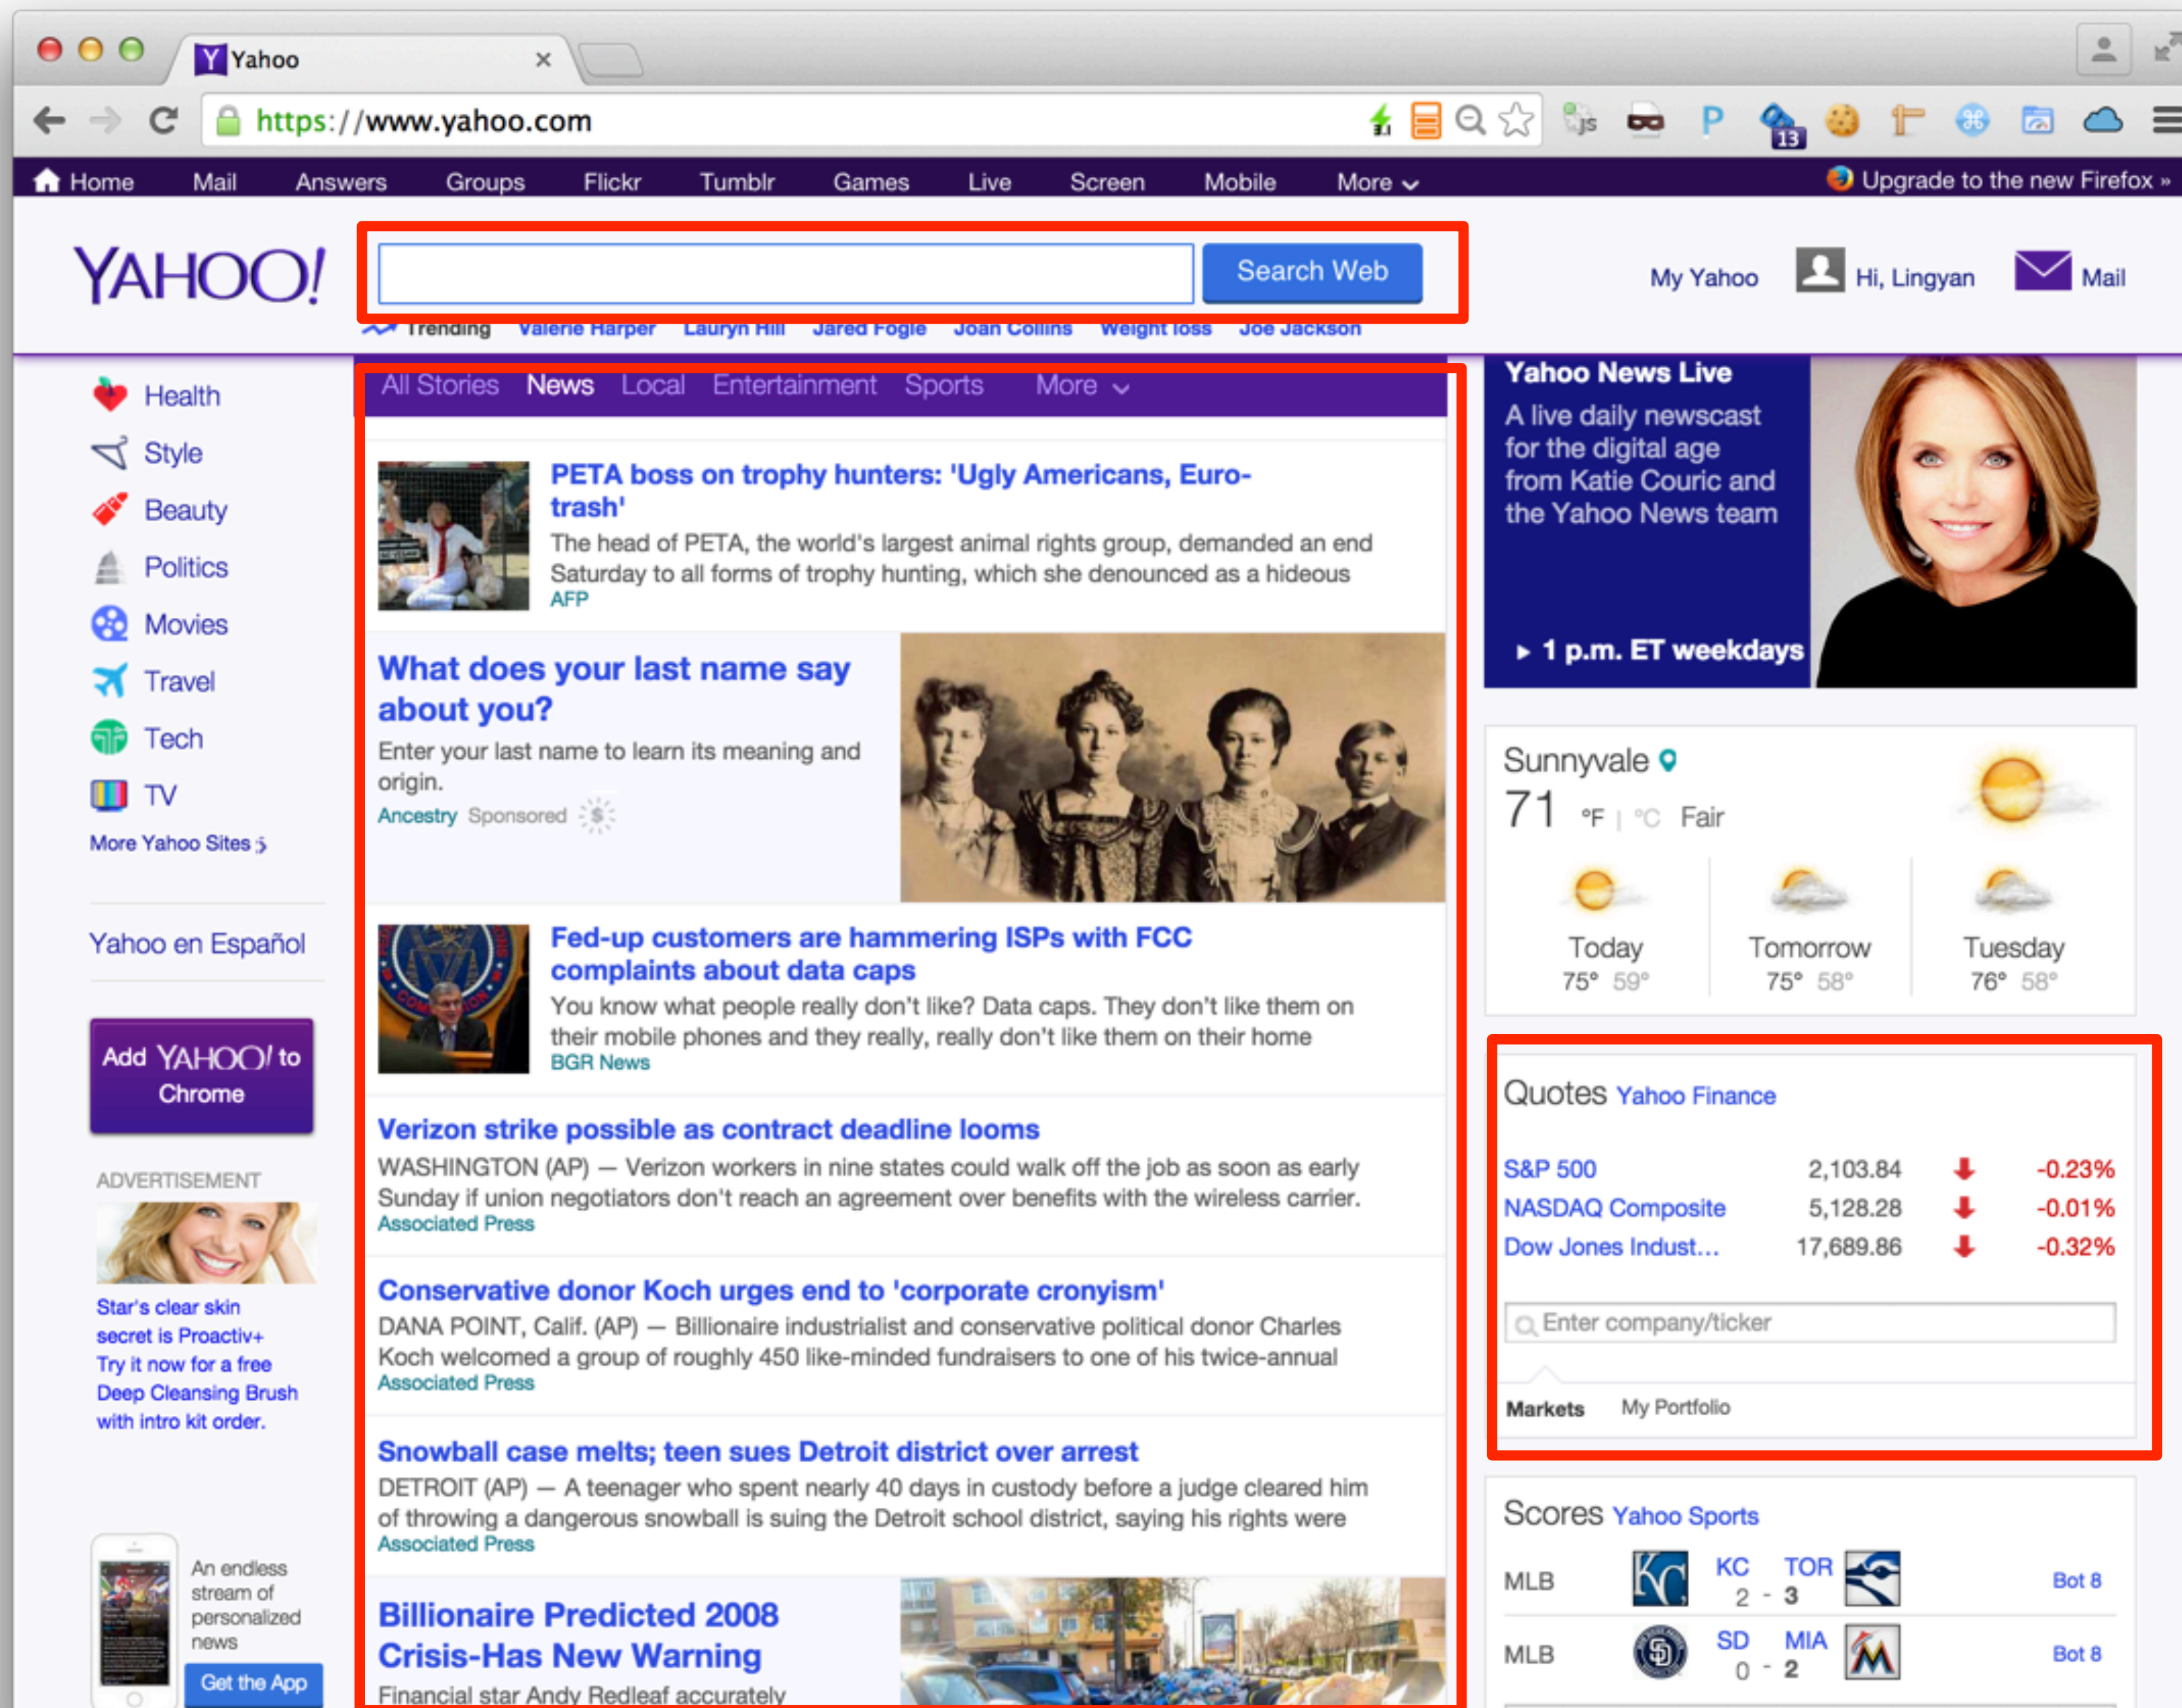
Yahoo

https://www.yahoo.com

Home Mail Answers Groups Flickr Tumblr Games Live Screen Mobile More

Upgrade to the new Firefox »

YAHOO!

Search Web

My Yahoo Hi, Lingyan Mail

Trending Valerie Harper Lauryn Hill Jared Fogle Joan Collins Weight loss Joe Jackson

Health
Style
Beauty
Politics
Movies
Travel
Tech
TV
More Yahoo Sites

Yahoo en Español

Add YAHOO! to Chrome

ADVERTISEMENT

Star's clear skin secret is Proactiv+ Try it now for a free Deep Cleansing Brush with intro kit order.

An endless stream of personalized news

Get the App

All Stories News Local Entertainment Sports More

PETA boss on trophy hunters: 'Ugly Americans, Euro-trash'
The head of PETA, the world's largest animal rights group, demanded an end Saturday to all forms of trophy hunting, which she denounced as a hideous
AFP

What does your last name say about you?
Enter your last name to learn its meaning and origin.
Ancestry Sponsored

Fed-up customers are hammering ISPs with FCC complaints about data caps
You know what people really don't like? Data caps. They don't like them on their mobile phones and they really, really don't like them on their home
BGR News

Verizon strike possible as contract deadline looms
WASHINGTON (AP) — Verizon workers in nine states could walk off the job as soon as early Sunday if union negotiators don't reach an agreement over benefits with the wireless carrier.
Associated Press

Conservative donor Koch urges end to 'corporate cronyism'
DANA POINT, Calif. (AP) — Billionaire industrialist and conservative political donor Charles Koch welcomed a group of roughly 450 like-minded fundraisers to one of his twice-annual
Associated Press

Snowball case melts; teen sues Detroit district over arrest
DETROIT (AP) — A teenager who spent nearly 40 days in custody before a judge cleared him of throwing a dangerous snowball is suing the Detroit school district, saying his rights were
Associated Press

Billionaire Predicted 2008 Crisis-Has New Warning
Financial star Andy Redleaf accurately

Yahoo News Live
A live daily newscast for the digital age from Katie Couric and the Yahoo News team
▸ 1 p.m. ET weekdays

Sunnyvale
71 °F | °C Fair
Today 75° 59°
Tomorrow 75° 58°
Tuesday 76° 58°

Quotes Yahoo Finance

| S&P 500 | 2,103.84 | -0.23% |
|---|---|---|
| NASDAQ Composite | 5,128.28 | -0.01% |
| Dow Jones Indust... | 17,689.86 | -0.32% |

Enter company/ticker

Markets My Portfolio

Scores Yahoo Sports

MLB KC 2 - TOR 3 Bot 8
MLB SD 0 - MIA 2 Bot 8